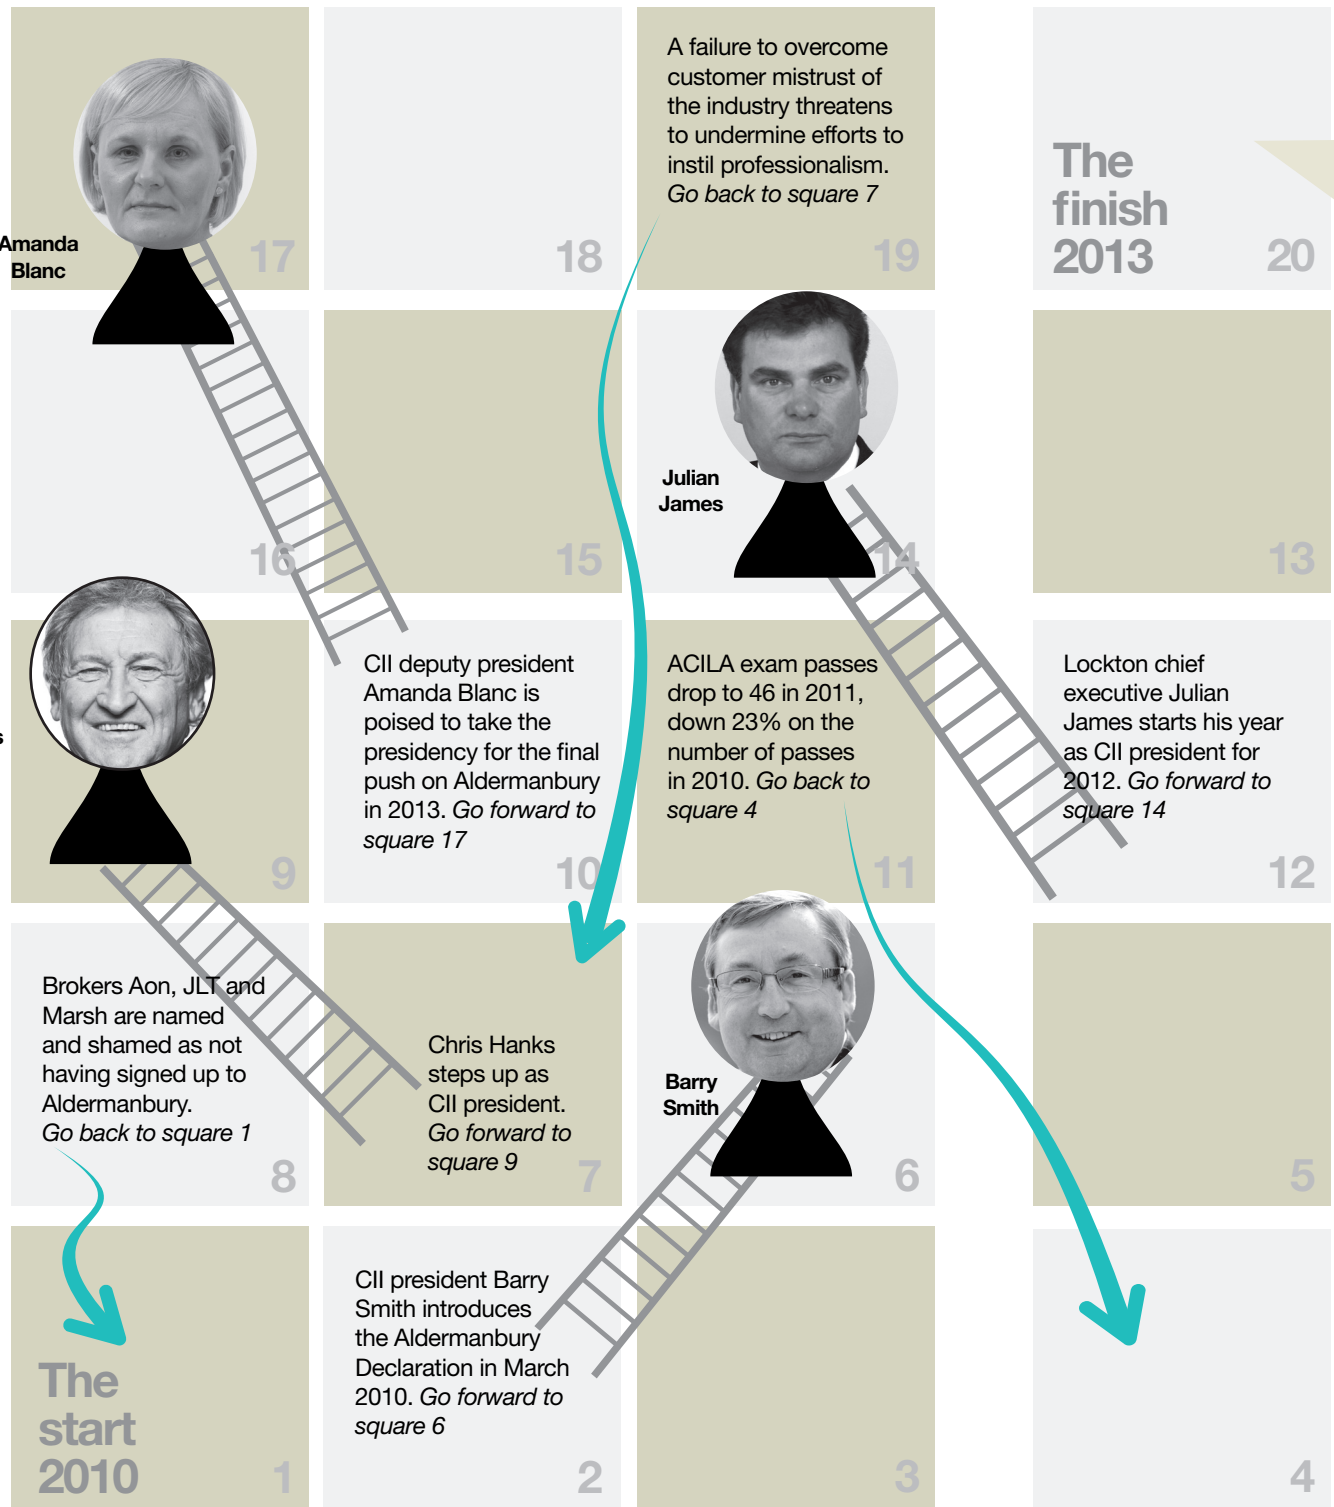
Amanda Blanc

17

18

A failure to overcome customer mistrust of the industry threatens to undermine efforts to instil professionalism. *Go back to square 7*

19

The finish 2013

20

16

15

Julian James

14

13

CII deputy president Amanda Blanc is poised to take the presidency for the final push on Aldermanbury in 2013. *Go forward to square 17*

10

9

ACILA exam passes drop to 46 in 2011, down 23% on the number of passes in 2010. *Go back to square 4*

11

Lockton chief executive Julian James starts his year as CII president for 2012. *Go forward to square 14*

12

Brokers Aon, JLT and Marsh are named and shamed as not having signed up to Aldermanbury. *Go back to square 1*

8

Chris Hanks steps up as CII president. *Go forward to square 9*

7

Barry Smith

6

5

The start 2010

1

CII president Barry Smith introduces the Aldermanbury Declaration in March 2010. *Go forward to square 6*

2

3

4